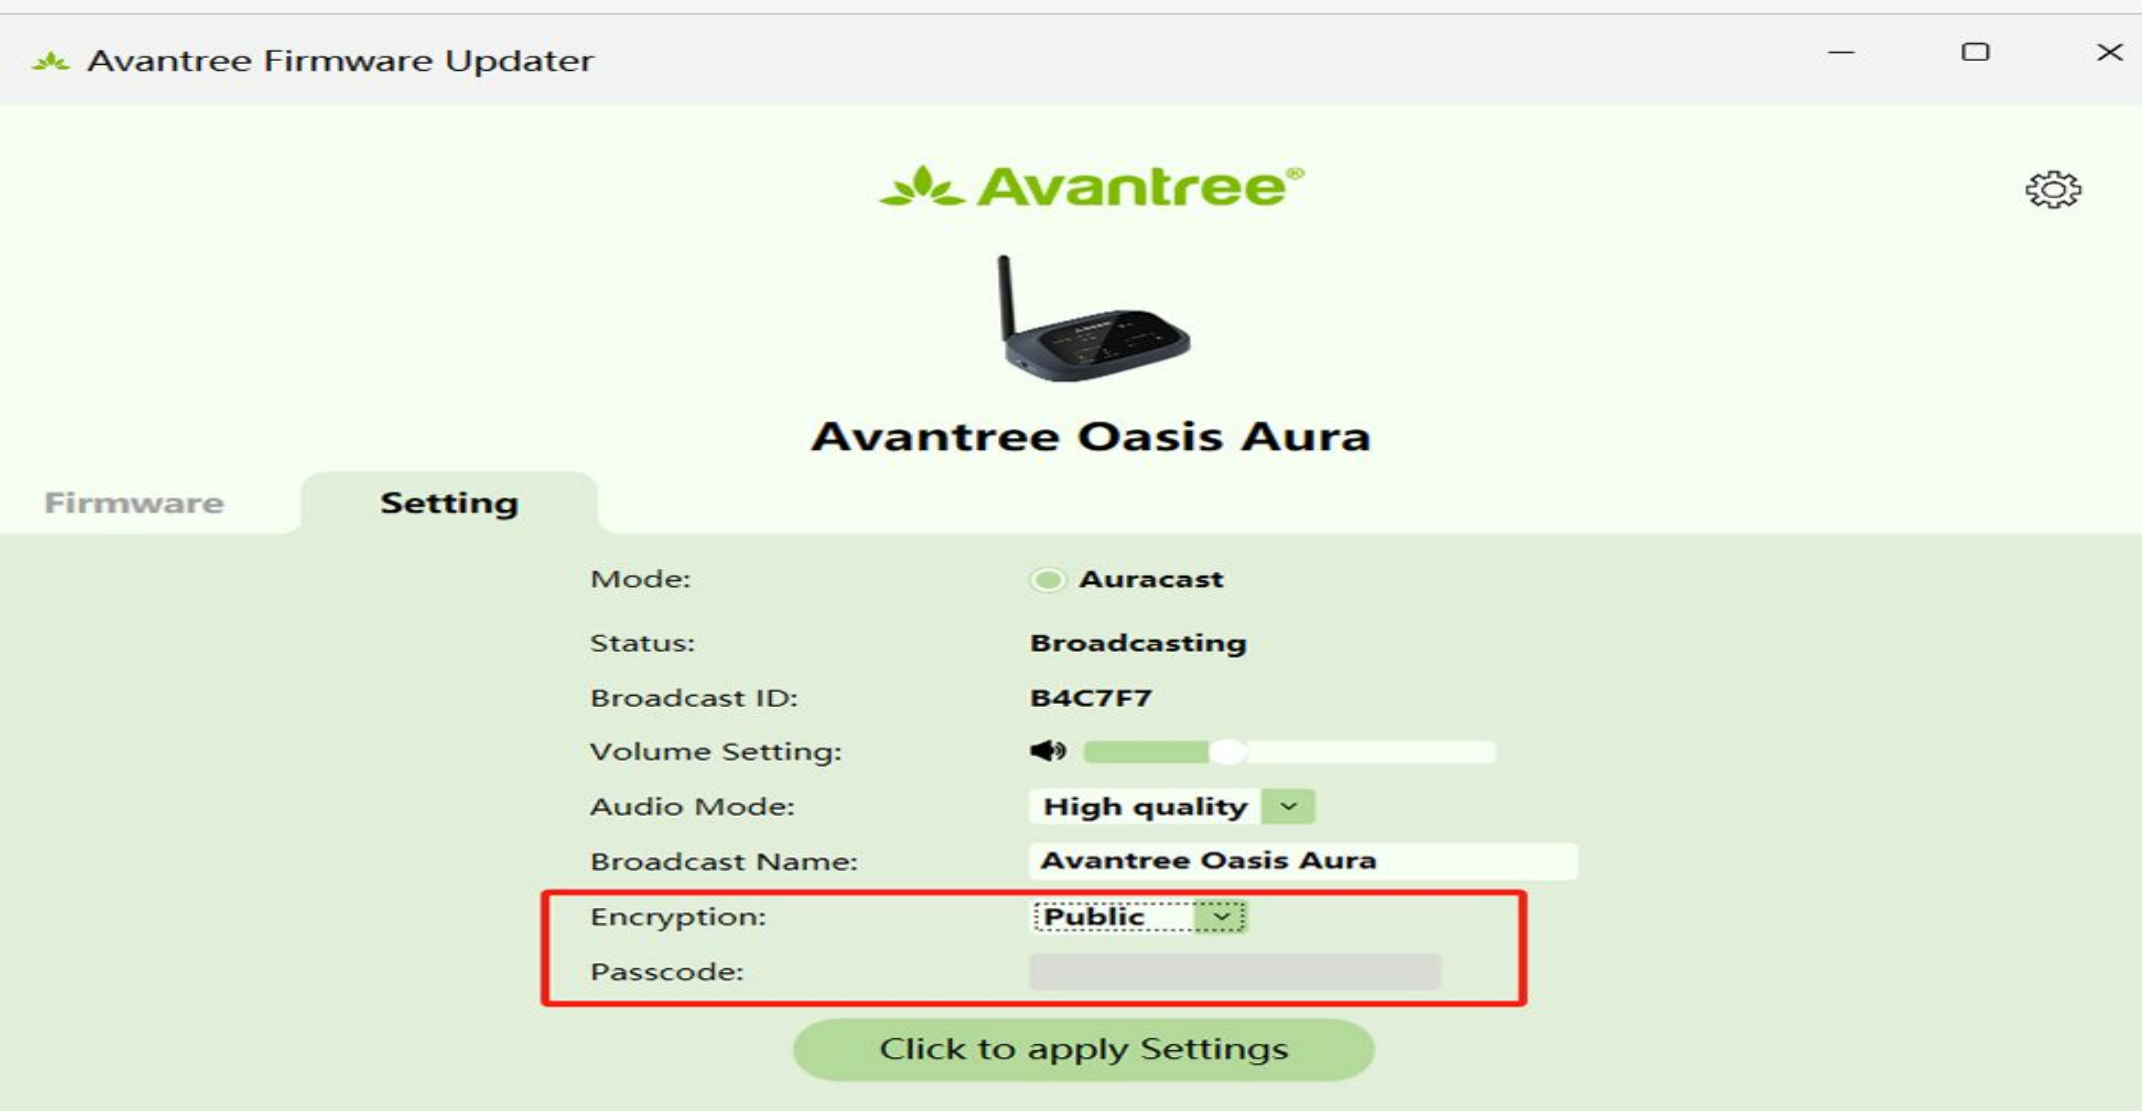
Avantree Firmware Updater

Avantree®

Avantree Oasis Aura

Firmware
Setting

Mode: Auracast
Status: Broadcasting
Broadcast ID: B4C7F7
Volume Setting:
Audio Mode: High quality
Broadcast Name: Avantree Oasis Aura
Encryption: Public
Passcode:

Click to apply Settings